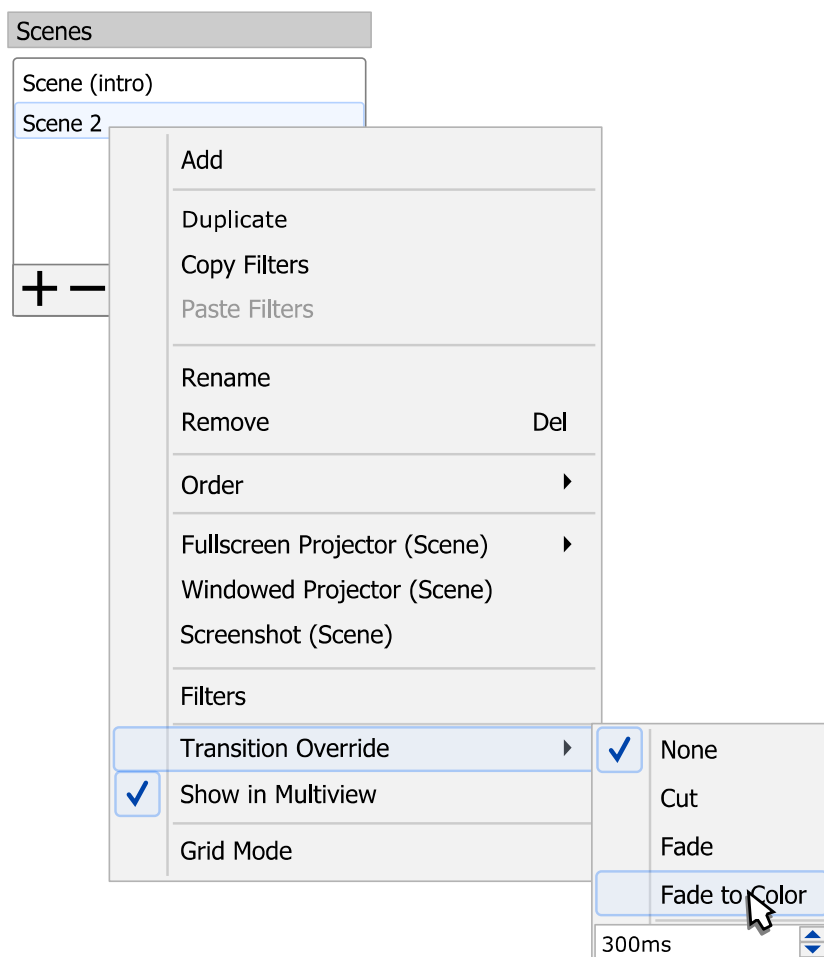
Scenes

Scene (intro)
Scene 2

+ −

Add

Duplicate
Copy Filters
Paste Filters

Rename
Remove Del

Order

Fullscreen Projector (Scene)
Windowed Projector (Scene)
Screenshot (Scene)

Filters

Transition Override
Show in Multiview

Grid Mode

None
Cut
Fade
Fade to Color

300ms